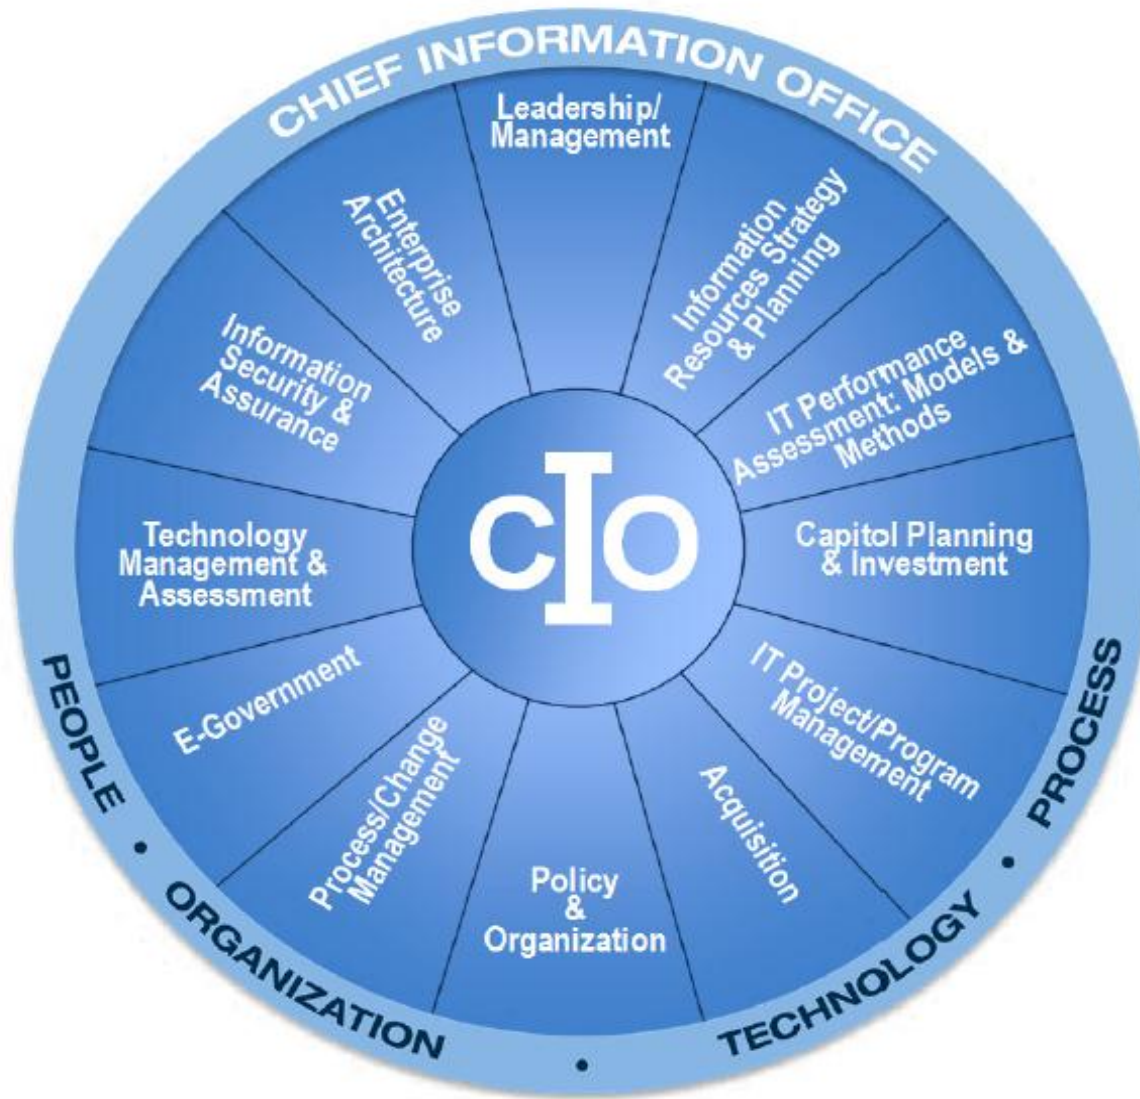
CHIEF INFORMATION OFFICE

Leadership/ Management

Information Resources Strategy & Planning

IT Performance Assessment: Models & Methods

Capitol Planning & Investment

IT Project/Program Management

Acquisition

Policy & Organization

Process/Change Management

E-Government

Technology Management & Assessment

Information Security & Assurance

Enterprise Architecture

CIO

PEOPLE • ORGANIZATION • TECHNOLOGY • PROCESS